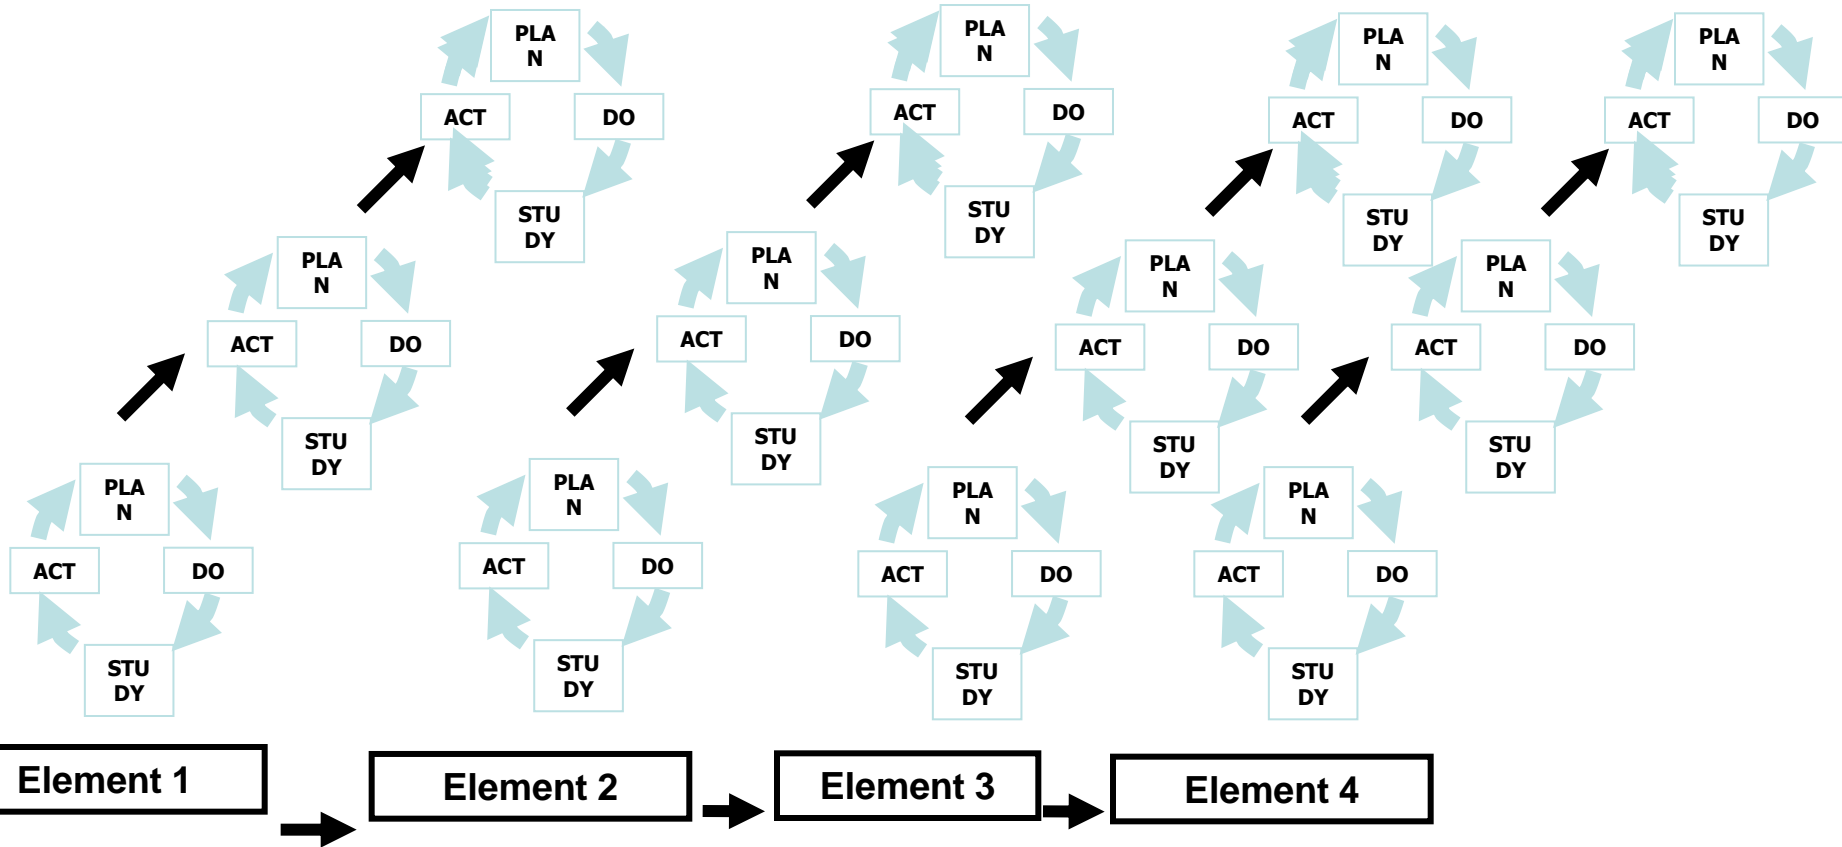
PLAN
ACT
DO
STUDY

PLAN
ACT
DO
STUDY

PLAN
ACT
DO
STUDY

PLAN
ACT
DO
STUDY

PLAN
ACT
DO
STUDY

PLAN
ACT
DO
STUDY

PLAN
ACT
DO
STUDY

PLAN
ACT
DO
STUDY

PLAN
ACT
DO
STUDY

PLAN
ACT
DO
STUDY

PLAN
ACT
DO
STUDY

PLAN
ACT
DO
STUDY

Element 1
Element 2
Element 3
Element 4